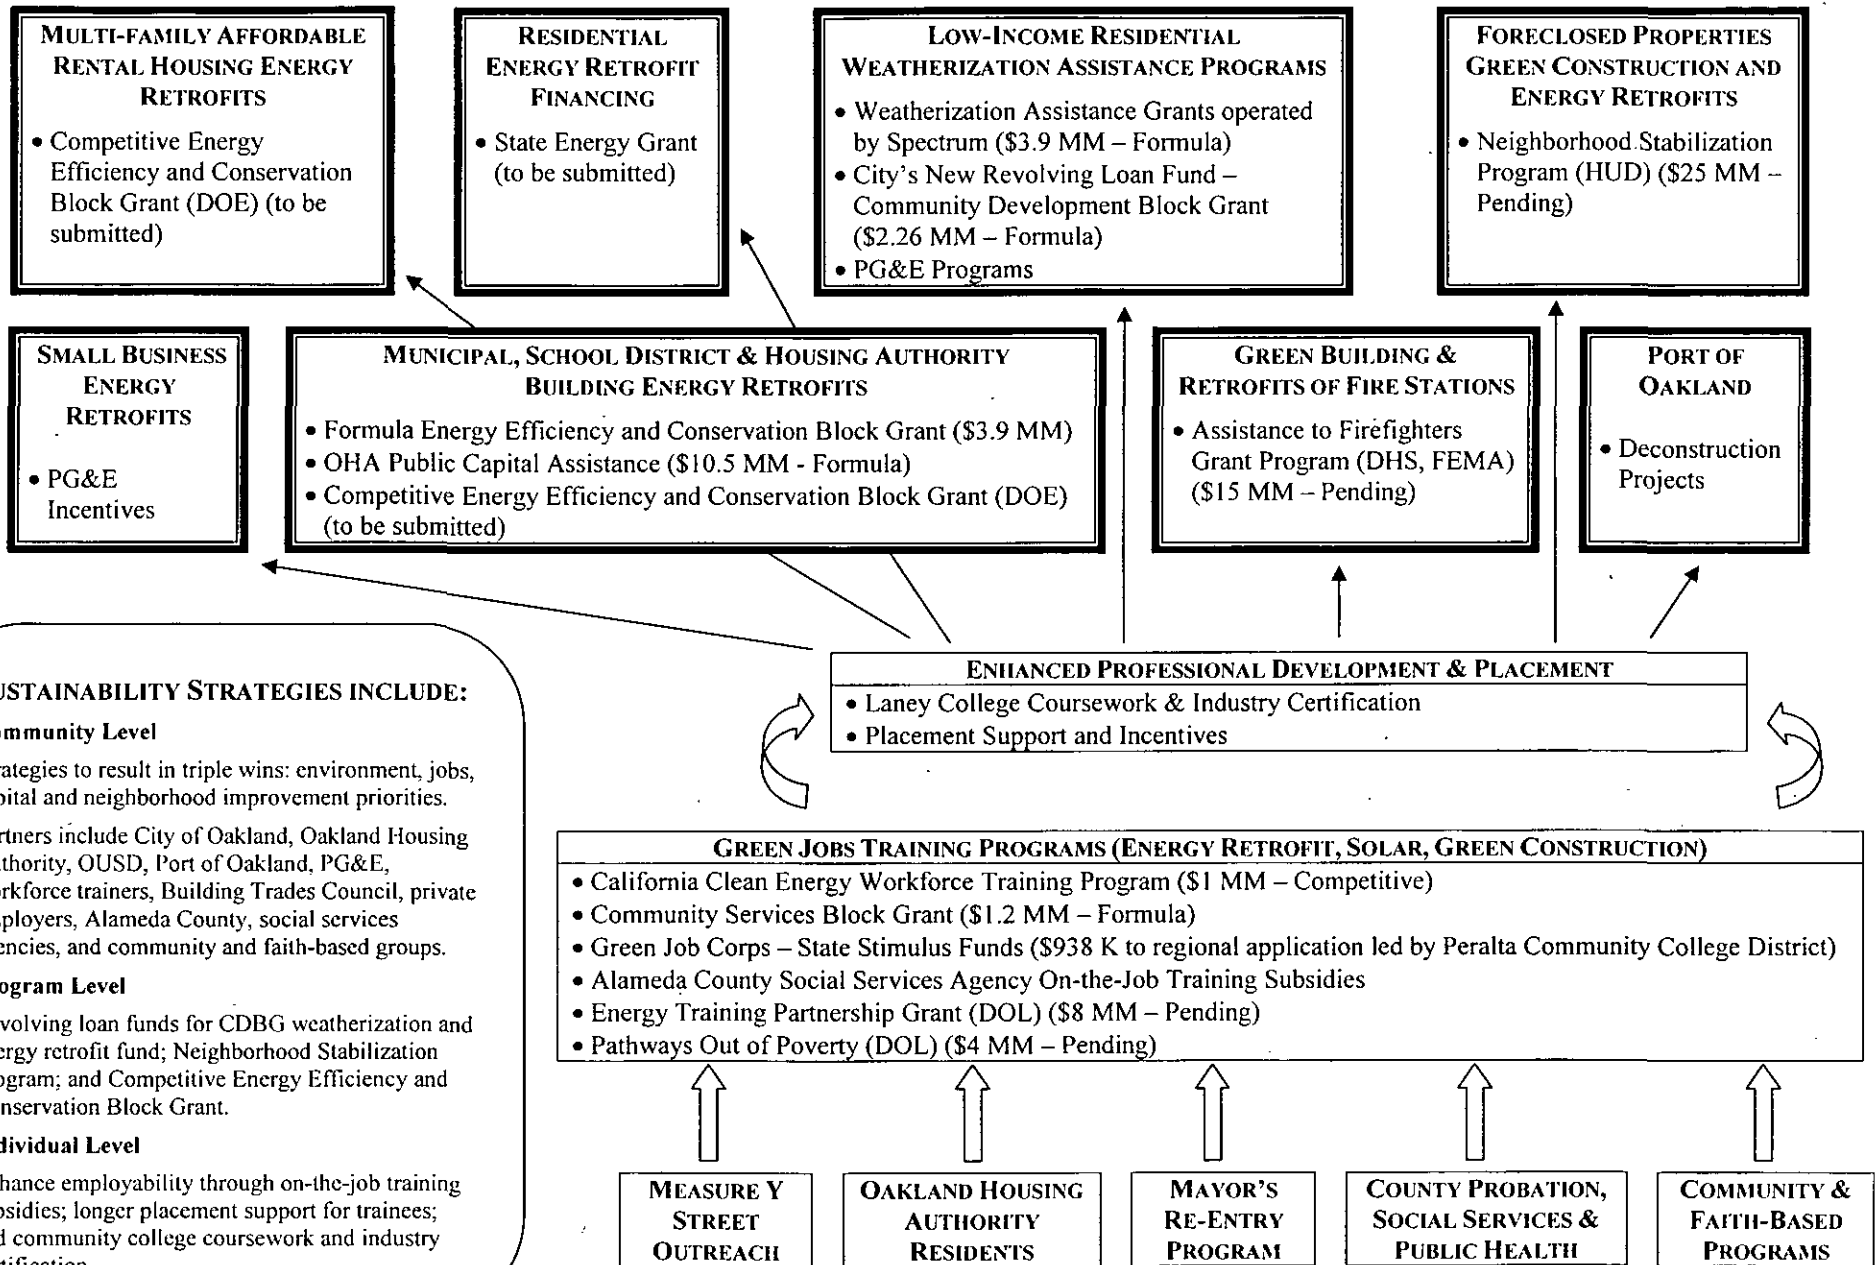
MULTI-FAMILY AFFORDABLE RENTAL HOUSING ENERGY RETROFITS

• Competitive Energy Efficiency and Conservation Block Grant (DOE) (to be submitted)

RESIDENTIAL ENERGY RETROFIT FINANCING

• State Energy Grant (to be submitted)

LOW-INCOME RESIDENTIAL WEATHERIZATION ASSISTANCE PROGRAMS

• Weatherization Assistance Grants operated by Spectrum ($3.9 MM – Formula)
• City's New Revolving Loan Fund – Community Development Block Grant ($2.26 MM – Formula)
• PG&E Programs

FORECLOSED PROPERTIES GREEN CONSTRUCTION AND ENERGY RETROFITS

• Neighborhood Stabilization Program (HUD) ($25 MM – Pending)

SMALL BUSINESS ENERGY RETROFITS

• PG&E Incentives

MUNICIPAL, SCHOOL DISTRICT & HOUSING AUTHORITY BUILDING ENERGY RETROFITS

• Formula Energy Efficiency and Conservation Block Grant ($3.9 MM)
• OHA Public Capital Assistance ($10.5 MM - Formula)
• Competitive Energy Efficiency and Conservation Block Grant (DOE) (to be submitted)

GREEN BUILDING & RETROFITS OF FIRE STATIONS

• Assistance to Firefighters Grant Program (DHS, FEMA) ($15 MM – Pending)

PORT OF OAKLAND

• Deconstruction Projects

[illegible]USTAINABILITY STRATEGIES INCLUDE:

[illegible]mmunity Level

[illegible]ategies to result in triple wins: environment, jobs, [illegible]ital and neighborhood improvement priorities.

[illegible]rtners include City of Oakland, Oakland Housing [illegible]thority, OUSD, Port of Oakland, PG&E, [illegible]rkforce trainers, Building Trades Council, private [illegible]ployers, Alameda County, social services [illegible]encies, and community and faith-based groups.

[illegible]ogram Level

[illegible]volving loan funds for CDBG weatherization and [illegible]ergy retrofit fund; Neighborhood Stabilization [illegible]ogram; and Competitive Energy Efficiency and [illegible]nservation Block Grant.

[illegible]dividual Level

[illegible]hance employability through on-the-job training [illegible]bsidies; longer placement support for trainees; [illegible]d community college coursework and industry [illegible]

ENHANCED PROFESSIONAL DEVELOPMENT & PLACEMENT

• Laney College Coursework & Industry Certification
• Placement Support and Incentives

GREEN JOBS TRAINING PROGRAMS (ENERGY RETROFIT, SOLAR, GREEN CONSTRUCTION)

• California Clean Energy Workforce Training Program ($1 MM – Competitive)
• Community Services Block Grant ($1.2 MM – Formula)
• Green Job Corps – State Stimulus Funds ($938 K to regional application led by Peralta Community College District)
• Alameda County Social Services Agency On-the-Job Training Subsidies
• Energy Training Partnership Grant (DOL) ($8 MM – Pending)
• Pathways Out of Poverty (DOL) ($4 MM – Pending)

MEASURE Y STREET OUTREACH

OAKLAND HOUSING AUTHORITY RESIDENTS

MAYOR'S RE-ENTRY PROGRAM

COUNTY PROBATION, SOCIAL SERVICES & PUBLIC HEALTH

COMMUNITY & FAITH-BASED PROGRAMS